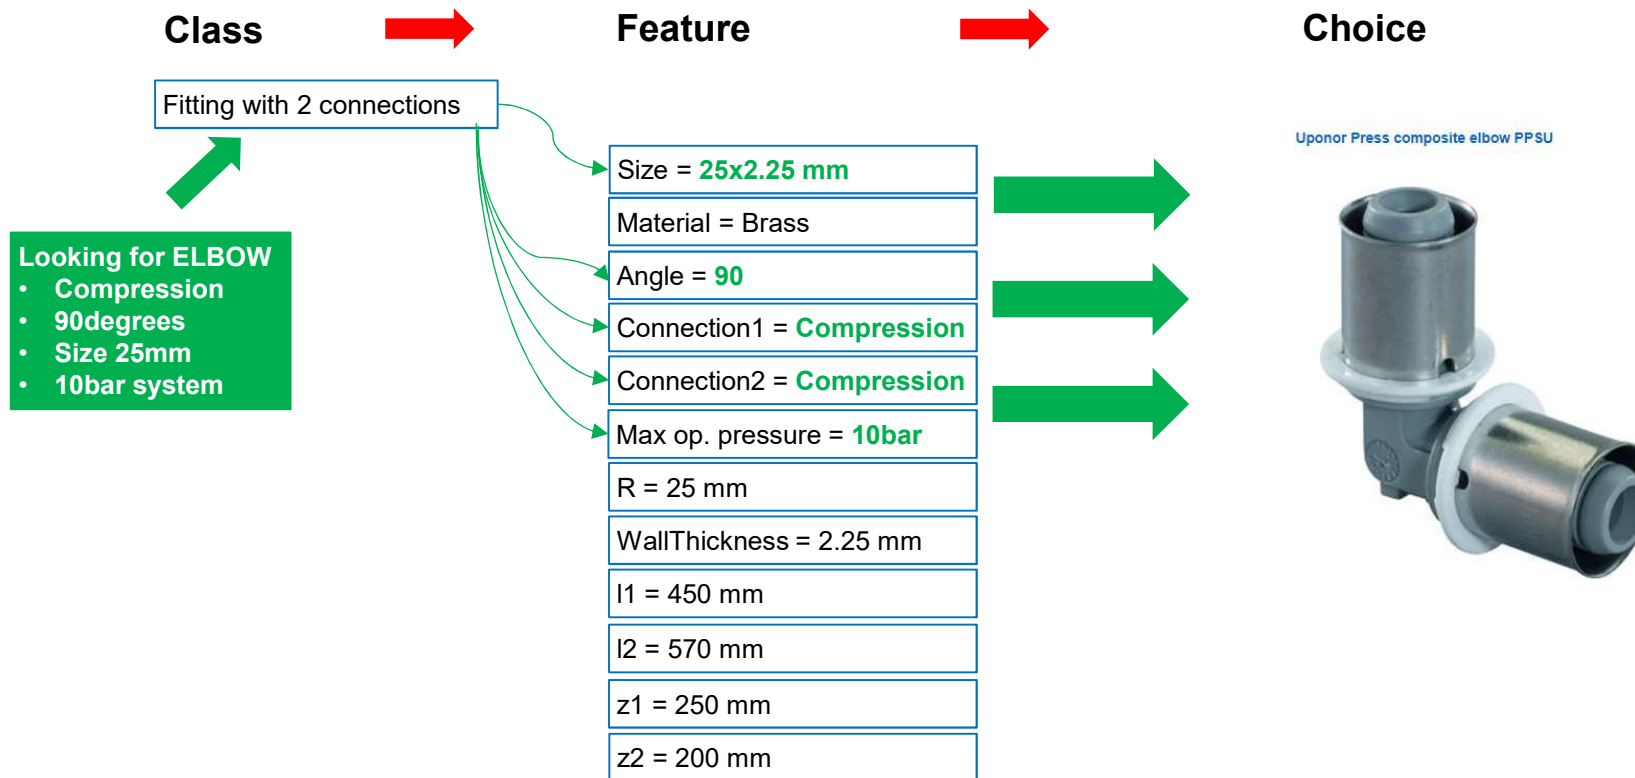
Class

Feature

Choice

Fitting with 2 connections

Looking for ELBOW
• Compression
• 90degrees
• Size 25mm
• 10bar system

Size = 25x2.25 mm

Material = Brass

Angle = 90

Connection1 = Compression

Connection2 = Compression

Max op. pressure = 10bar

R = 25 mm

WallThickness = 2.25 mm

l1 = 450 mm

l2 = 570 mm

z1 = 250 mm

z2 = 200 mm

Uponor Press composite elbow PPSU